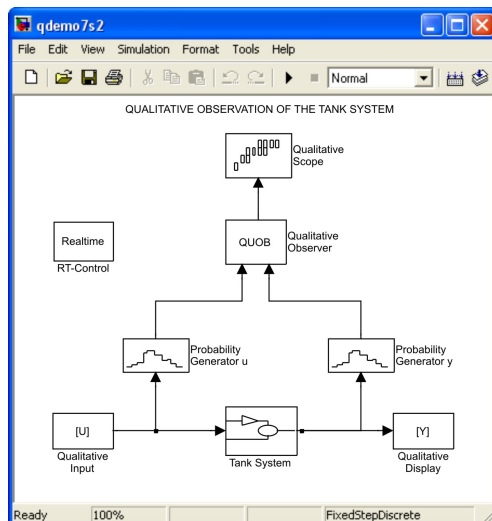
qdemo7s2

File Edit View Simulation Format Tools Help

Normal

QUALITATIVE OBSERVATION OF THE TANK SYSTEM

Qualitative Scope

Realtime
RT-Control

QUOB
Qualitative Observer

Probability Generator u

Probability Generator y

[U]
Qualitative Input

Tank System

[Y]
Qualitative Display

Ready 100% FixedStepDiscrete